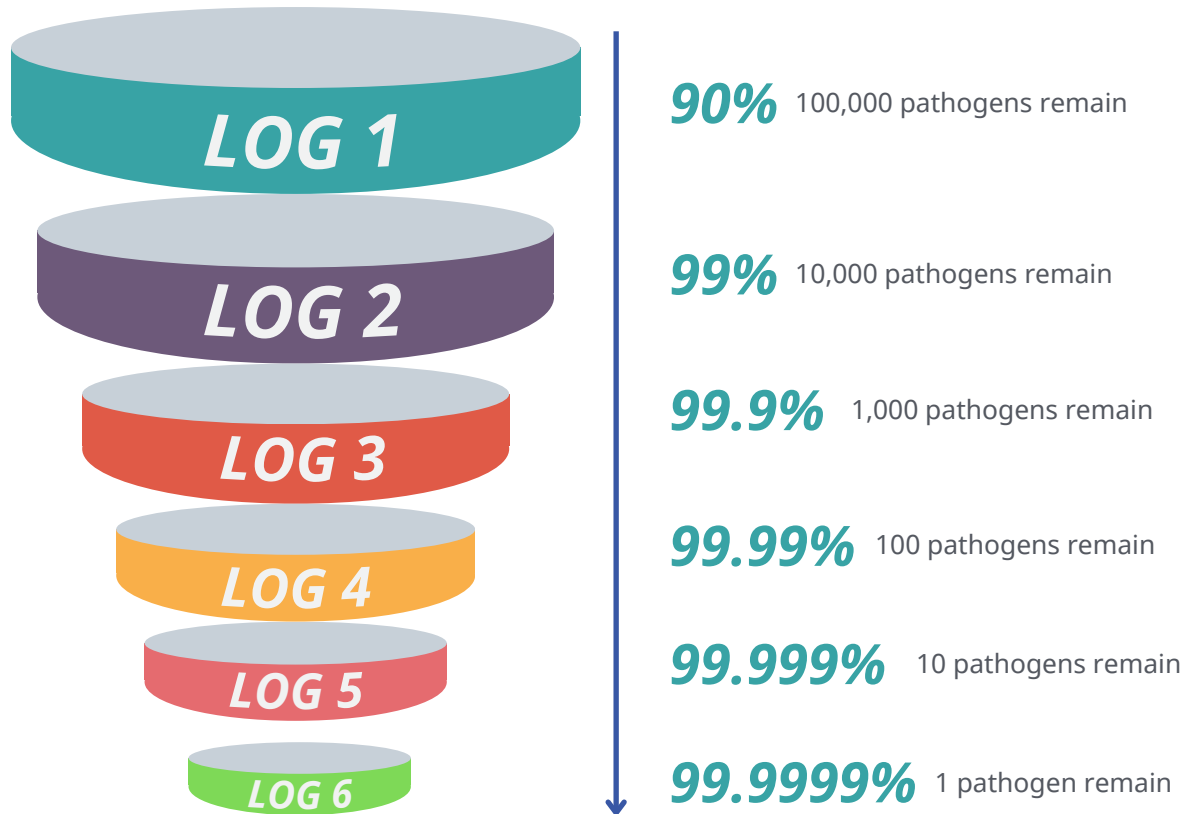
LOG 1

90% 100,000 pathogens remain

LOG 2

99% 10,000 pathogens remain

LOG 3

99.9% 1,000 pathogens remain

LOG 4

99.99% 100 pathogens remain

LOG 5

99.999% 10 pathogens remain

LOG 6

99.9999% 1 pathogen remain